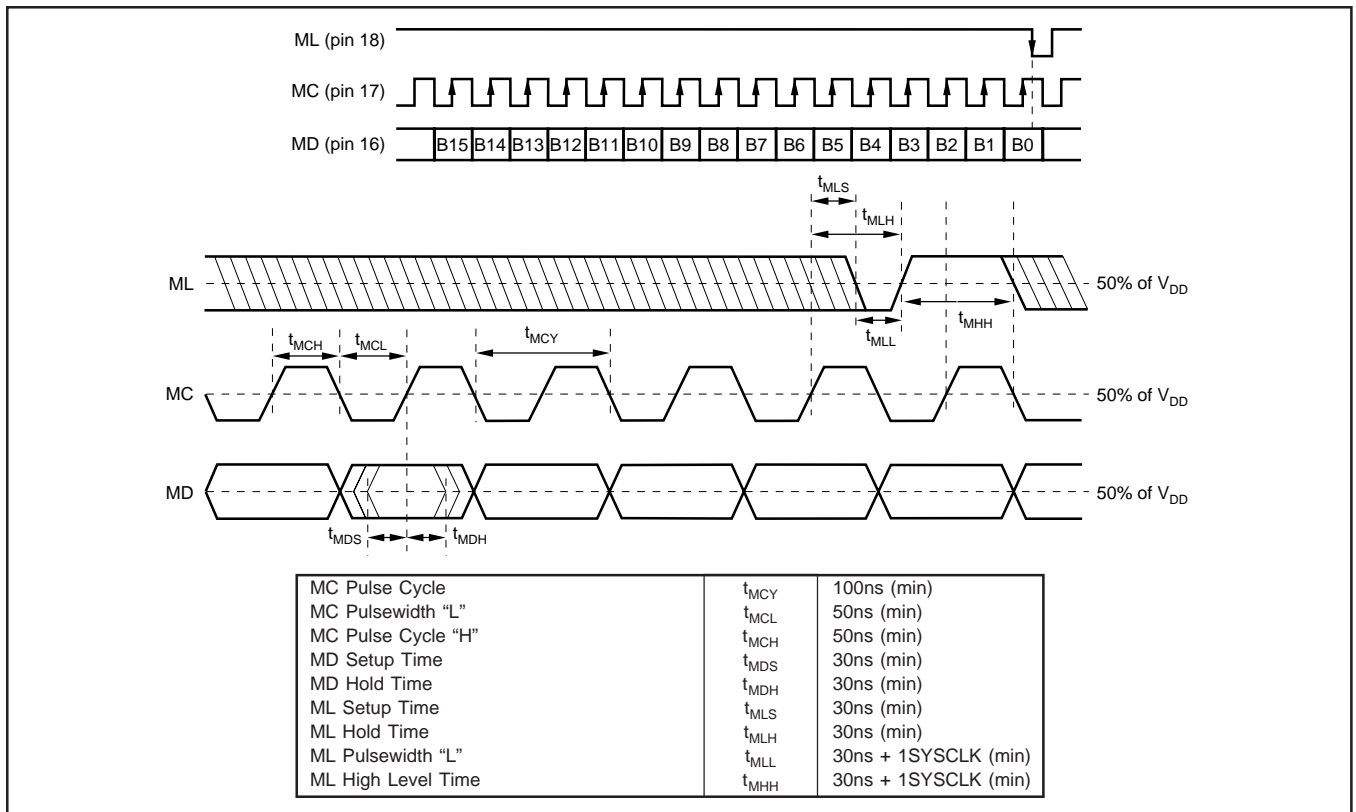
ML (pin 18)

MC (pin 17)

MD (pin 16)

B15 B14 B13 B12 B11 B10 B9 B8 B7 B6 B5 B4 B3 B2 B1 B0

$t_{MLS}$

$t_{MLH}$

ML

50% of $V_{DD}$

$t_{MLL}$

$t_{MHH}$

$t_{MCH}$ $t_{MCL}$ $t_{MCY}$

MC

50% of $V_{DD}$

MD

50% of $V_{DD}$

$t_{MDS}$ $t_{MDH}$

| | | |
|---|---|---|
| MC Pulse Cycle | $t_{MCY}$ | 100ns (min) |
| MC Pulsewidth “L” | $t_{MCL}$ | 50ns (min) |
| MC Pulse Cycle “H” | $t_{MCH}$ | 50ns (min) |
| MD Setup Time | $t_{MDS}$ | 30ns (min) |
| MD Hold Time | $t_{MDH}$ | 30ns (min) |
| ML Setup Time | $t_{MLS}$ | 30ns (min) |
| ML Hold Time | $t_{MLH}$ | 30ns (min) |
| ML Pulsewidth “L” | $t_{MLL}$ | 30ns + 1SYSCLK (min) |
| ML High Level Time | $t_{MHH}$ | 30ns + 1SYSCLK (min) |